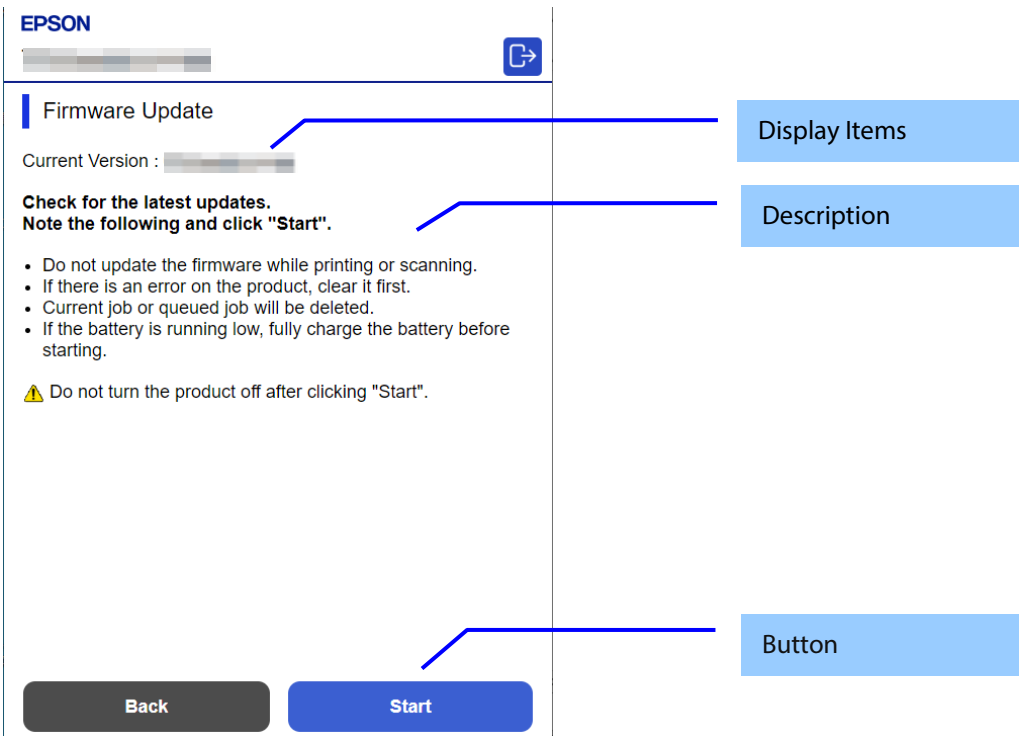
EPSON

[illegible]

Firmware Update

Current Version : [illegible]

Check for the latest updates.
Note the following and click "Start".

- Do not update the firmware while printing or scanning.
- If there is an error on the product, clear it first.
- Current job or queued job will be deleted.
- If the battery is running low, fully charge the battery before starting.

Do not turn the product off after clicking "Start".

Back

Start

Display Items

Description

Button